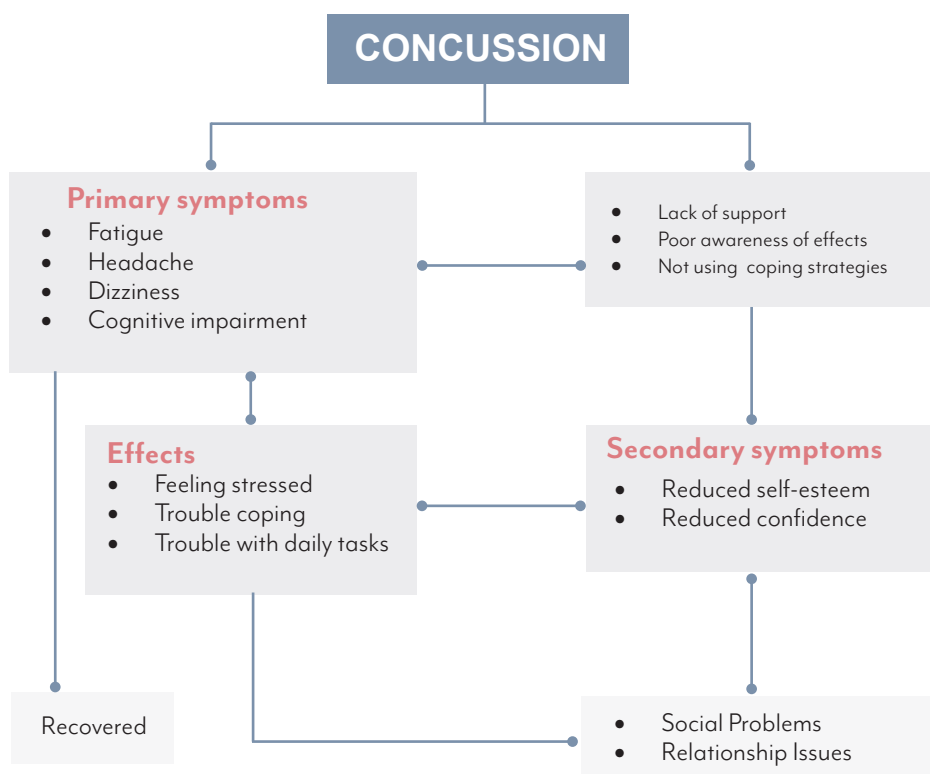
CONCUSSION

Primary symptoms
- Fatigue
- Headache
- Dizziness
- Cognitive impairment

- Lack of support
- Poor awareness of effects
- Not using  coping strategies

Effects
- Feeling stressed
- Trouble coping
- Trouble with daily tasks

Secondary symptoms
- Reduced self-esteem
- Reduced confidence

Recovered

- Social Problems
- Relationship Issues